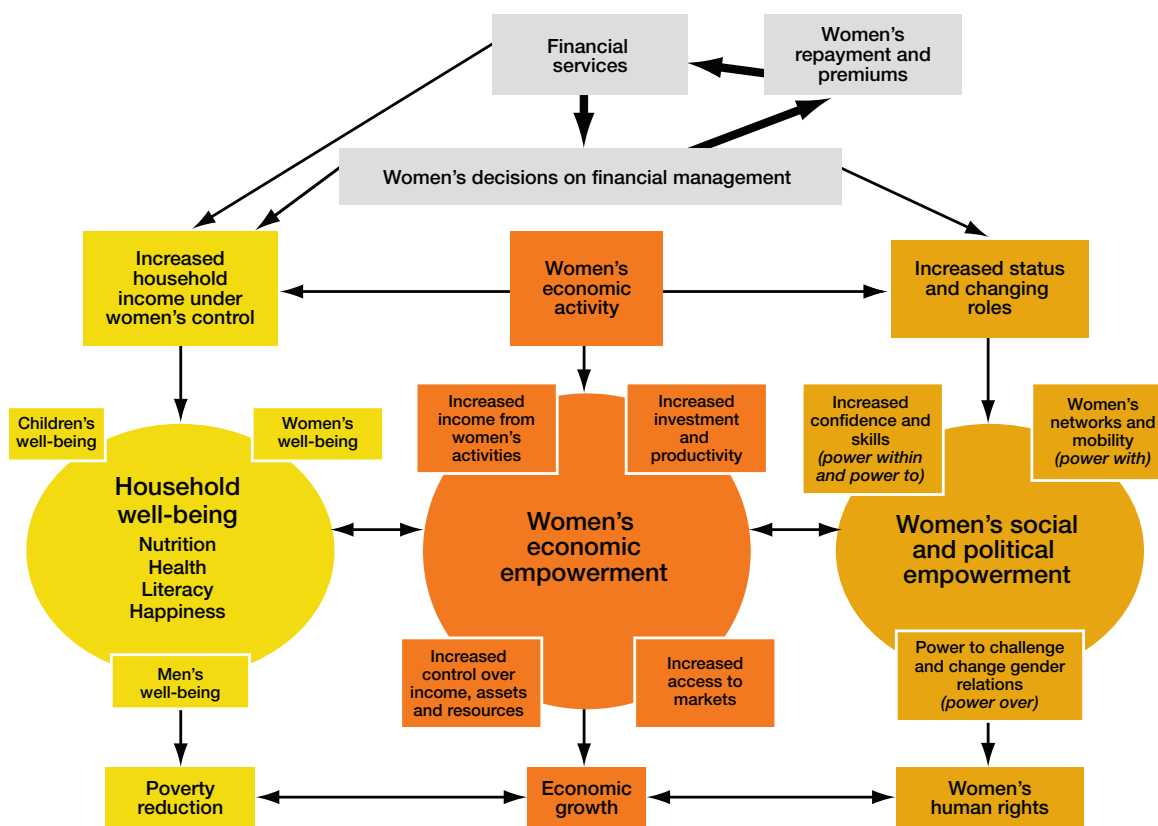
Financial services

Women's repayment and premiums

Women's decisions on financial management

Increased household income under women's control

Women's economic activity

Increased status and changing roles

Children's well-being

Women's well-being

Household well-being
Nutrition
Health
Literacy
Happiness

Men's well-being

Increased income from women's activities

Increased investment and productivity

Women's economic empowerment

Increased control over income, assets and resources

Increased access to markets

Increased confidence and skills (power within and power to)

Women's networks and mobility (power with)

Women's social and political empowerment

Power to challenge and change gender relations (power over)

Poverty reduction

Economic growth

Women's human rights